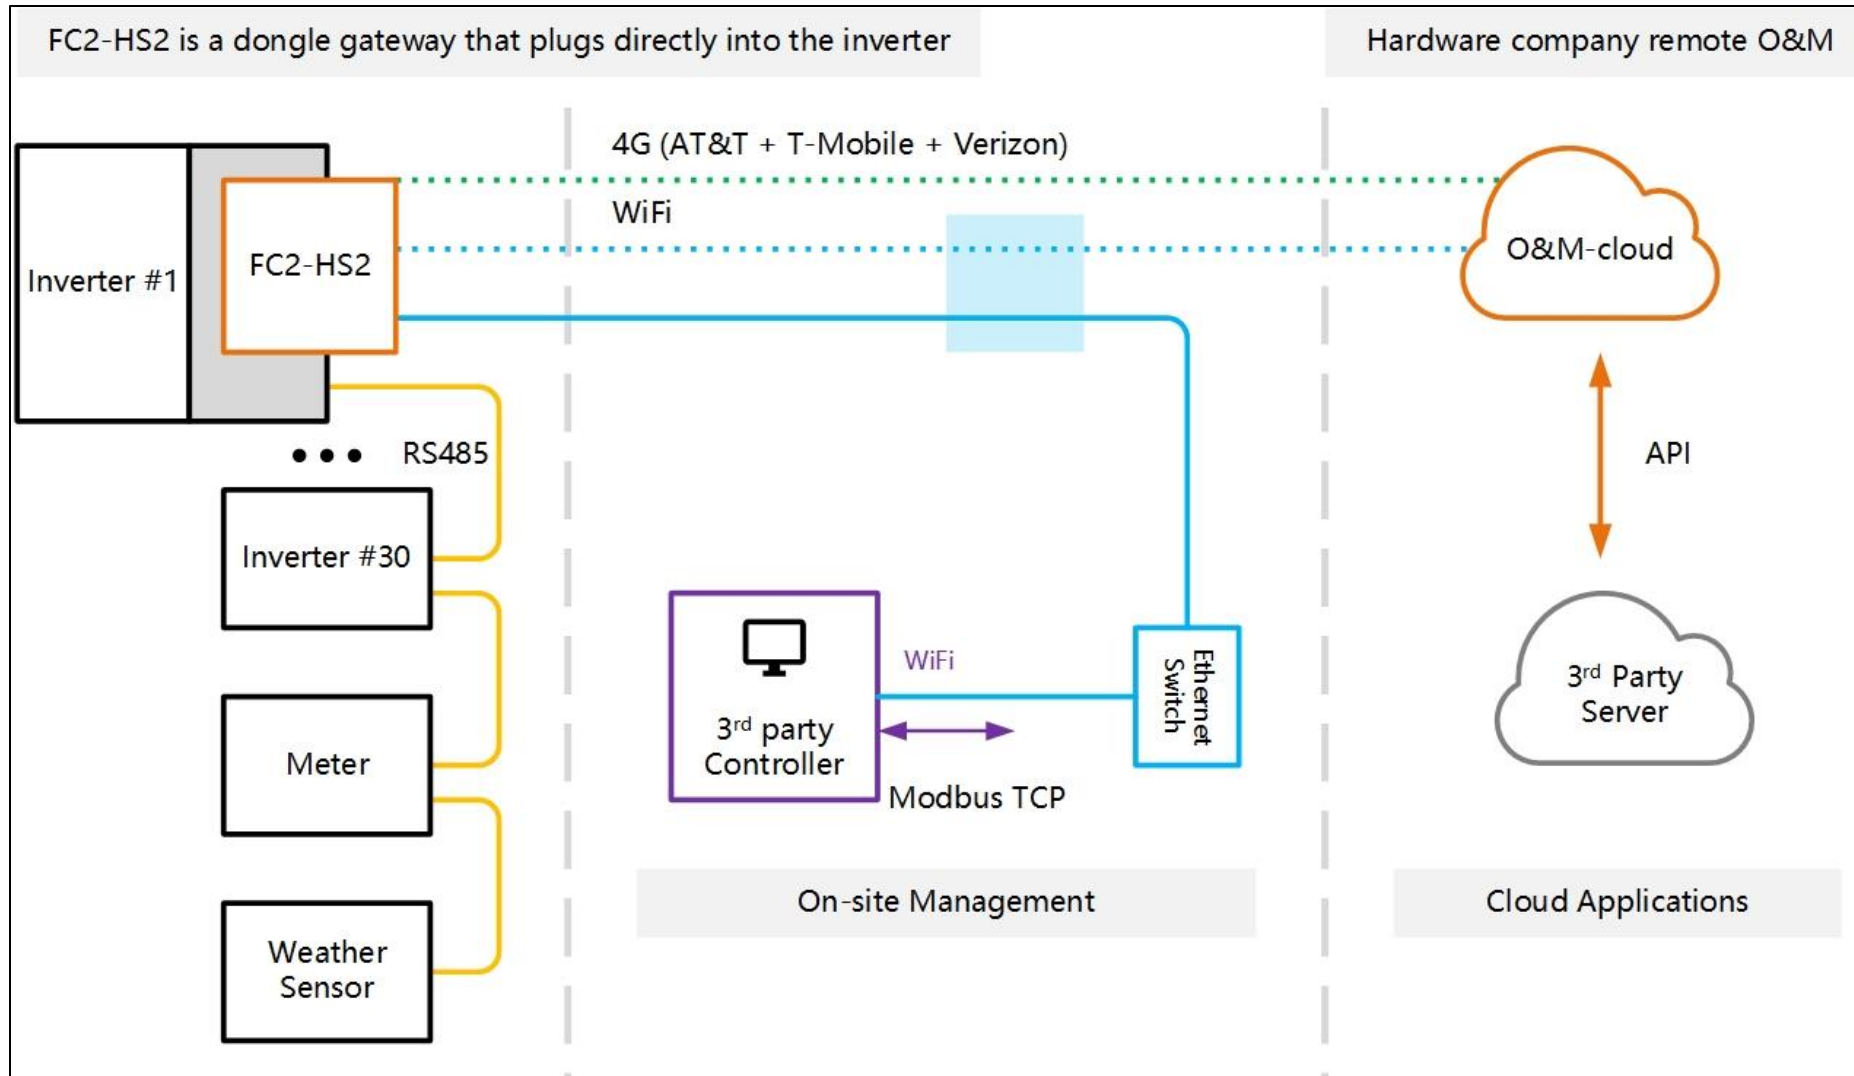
FC2-HS2 is a dongle gateway that plugs directly into the inverter

Hardware company remote O&M

4G (AT&T + T-Mobile + Verizon)

WiFi

Inverter #1

FC2-HS2

O&M-cloud

RS485

API

Inverter #30

Meter

Weather Sensor

3$^{rd}$ party Controller

WiFi

Modbus TCP

Ethernet Switch

3$^{rd}$ Party Server

On-site Management

Cloud Applications